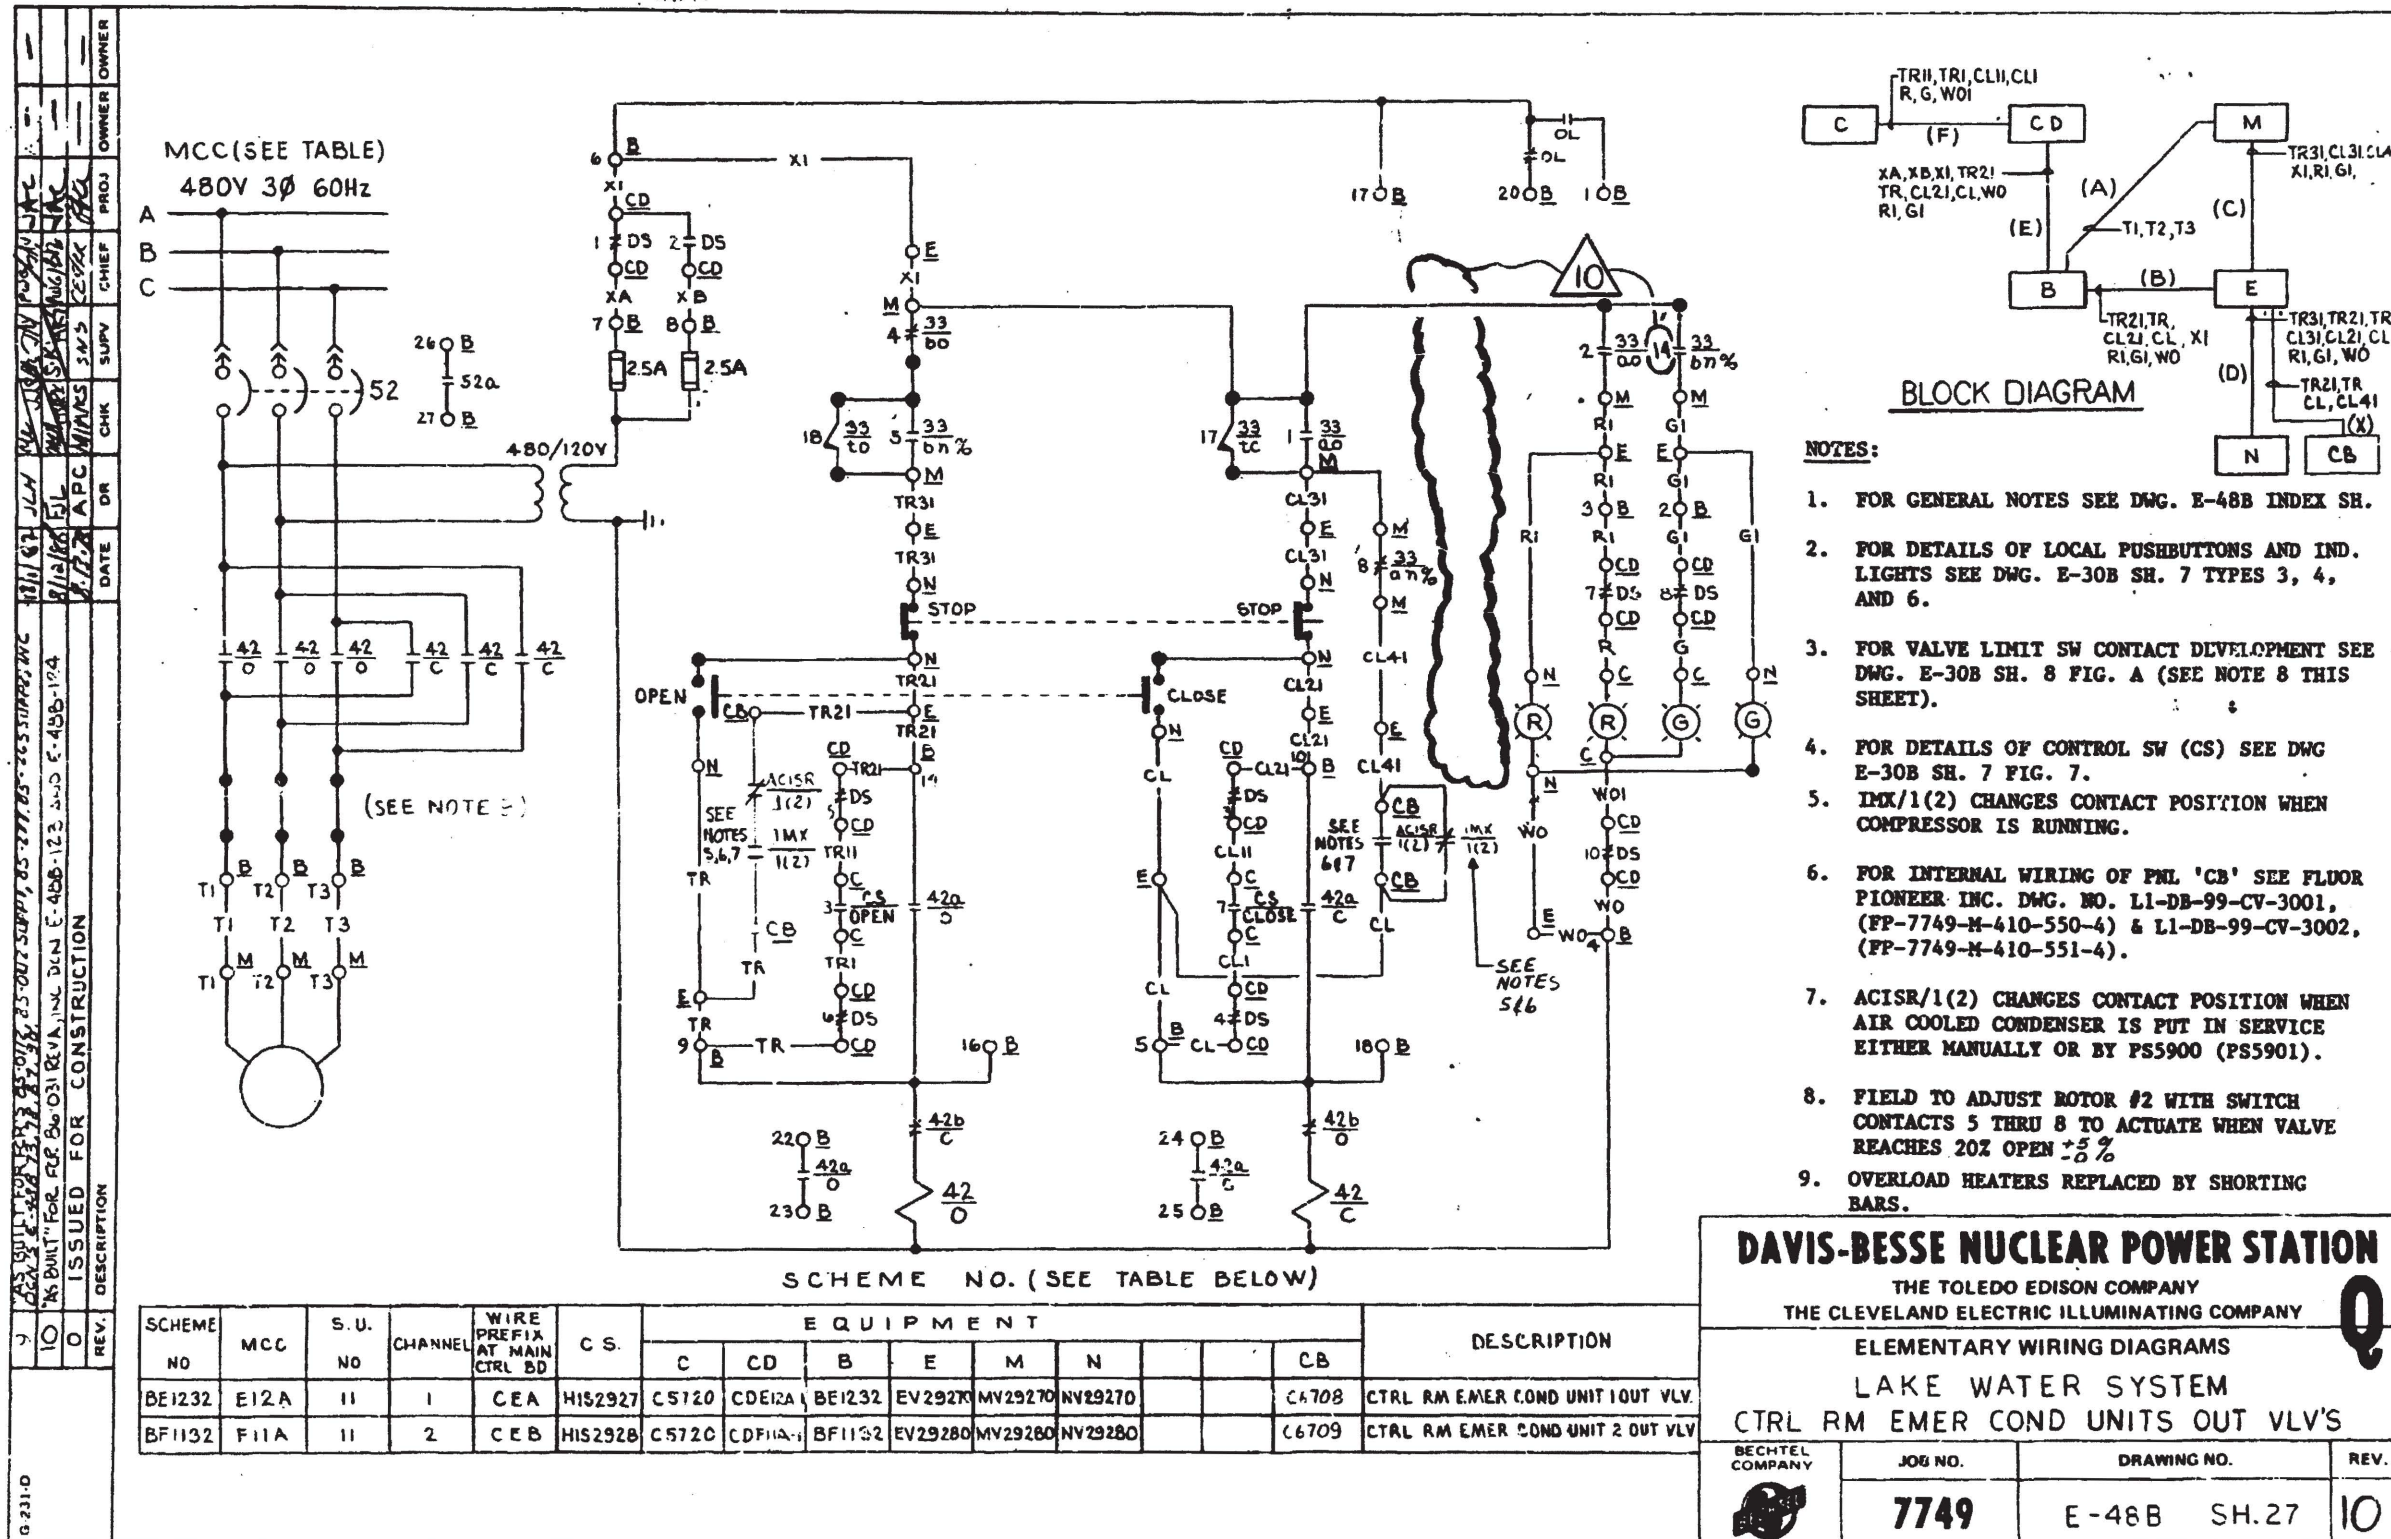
MCC(SEE TABLE)
480V 3Ø 60Hz

A
B
C

52

26 B
52a
27 B

480/120V

42/O 42/O 42/O 42/C 42/C 42/C

(SEE NOTE 9)

T1 B T2 B T3 B
T1 T2 T3
T1 M T2 M T3 M

6 B X1
X1 CD
1 DS 2 DS
CD CD
XA XB
7 B 8 B
2.5A 2.5A

E
X1
M
4 33/bo
18 33/to 5 33/bo%
M
TR31
E
TR31
N
STOP
N
TR21
OPEN CB TR21 E
TR21
B
CD TR21 14
N
ACISR 1(2) DS
SEE NOTES 5,6,7 1MX 1(2) CD
TR11
TR C
3 CS OPEN 42a/O
C
CB
TR TR1
E CD
TR 6 DS
9 TR CD 16 B
B

22 B
42a/O
23 B
42b/C
42/O

17 B 20 B 1 B
OL
OL

17 33/tc 1 33/ao
M
CL31
E M
CL31 8 33/an%
N M
STOP
N CL41
CL21
CLOSE
E
CL21
N 10 B CL41
CL CD CL21 E
DS
CD CB
CL11 SEE NOTES 6&7 ACISR 1(2) 1MX 1(2)
E C CB
7 CS CLOSE 42a/C CL
C
CL1
CL CD
4 DS
5 B CL CD 18 B

24 B
42a/C
25 B
42b/O
42/C

SEE NOTES 5&6

10

2 33/ao 14 33/bo%
M M
R1 G1
E E
R1 G1
3 B 2 B
R1 R1 G1 G1
CD CD
7 DS 8 DS
CD CD
R G
N C C N
R R G G
C
N W01
CD
W0 10 DS
CD
W0
E W0 4 B

TR11,TR1,CL11,CL1
R,G,W01
C (F) CD M
XA,XB,X1,TR21
TR,CL21,CL,W0
R1,G1 (A) TR31,CL31,CL4
X1,R1,G1,
(E) T1,T2,T3 (C)
B (B) E
TR21,TR,
CL21,CL,X1
R1,G1,W0
TR31,TR21,TR
CL31,CL21,CL
R1,G1,W0
(D) TR21,TR
CL,CL41
(X)
N CB

BLOCK DIAGRAM

NOTES:

1. FOR GENERAL NOTES SEE DWG. E-48B INDEX SH.

2. FOR DETAILS OF LOCAL PUSHBUTTONS AND IND. LIGHTS SEE DWG. E-30B SH. 7 TYPES 3, 4, AND 6.

3. FOR VALVE LIMIT SW CONTACT DEVELOPMENT SEE DWG. E-30B SH. 8 FIG. A (SEE NOTE 8 THIS SHEET).

4. FOR DETAILS OF CONTROL SW (CS) SEE DWG E-30B SH. 7 FIG. 7.

5. IMX/1(2) CHANGES CONTACT POSITION WHEN COMPRESSOR IS RUNNING.

6. FOR INTERNAL WIRING OF PNL 'CB' SEE FLUOR PIONEER INC. DWG. NO. L1-DB-99-CV-3001, (FP-7749-M-410-550-4) & L1-DB-99-CV-3002, (FP-7749-M-410-551-4).

7. ACISR/1(2) CHANGES CONTACT POSITION WHEN AIR COOLED CONDENSER IS PUT IN SERVICE EITHER MANUALLY OR BY PS5900 (PS5901).

8. FIELD TO ADJUST ROTOR #2 WITH SWITCH CONTACTS 5 THRU 8 TO ACTUATE WHEN VALVE REACHES 20% OPEN $^{+5}_{-0}$%

9. OVERLOAD HEATERS REPLACED BY SHORTING BARS.

SCHEME NO. (SEE TABLE BELOW)

| SCHEME NO | MCC | S.U. NO | CHANNEL | WIRE PREFIX AT MAIN CTRL BD | C S. | C | CD | B | E | M | N | | | CB | DESCRIPTION |
|---|---|---|---|---|---|---|---|---|---|---|---|---|---|---|---|
| BE1232 | E12A | 11 | 1 | CEA | HIS2927 | C5720 | CDE12A | BE1232 | EV29270 | MV29270 | NV29270 | | | C6708 | CTRL RM EMER COND UNIT 1 OUT VLV. |
| BF1132 | F11A | 11 | 2 | CEB | HIS2928 | C5720 | CDF11A | BF1132 | EV29280 | MV29280 | NV29280 | | | C6709 | CTRL RM EMER COND UNIT 2 OUT VLV |

DAVIS-BESSE NUCLEAR POWER STATION
THE TOLEDO EDISON COMPANY
THE CLEVELAND ELECTRIC ILLUMINATING COMPANY
Q
ELEMENTARY WIRING DIAGRAMS
LAKE WATER SYSTEM
CTRL RM EMER COND UNITS OUT VLV'S
BECHTEL COMPANY | JOB NO. 7749 | DRAWING NO. E-48B SH.27 | REV. 10

| REV. | DESCRIPTION | DATE | DR | CHK | SUPV | CHIEF | PROJ | OWNER | OWNER |
|---|---|---|---|---|---|---|---|---|---|
| 9 | "AS BUILT" FOR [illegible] | 10/1/87 | JLH | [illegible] | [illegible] | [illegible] | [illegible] | | |
| 10 | "AS BUILT" FOR FLR 80-031 REV.A, INC DCN E-48B-123 AND E-48B-124 | 9/12/88 | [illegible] | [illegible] | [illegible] | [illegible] | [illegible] | | |
| 0 | ISSUED FOR CONSTRUCTION | | APC | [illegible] | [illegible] | | | | |

G-231-D